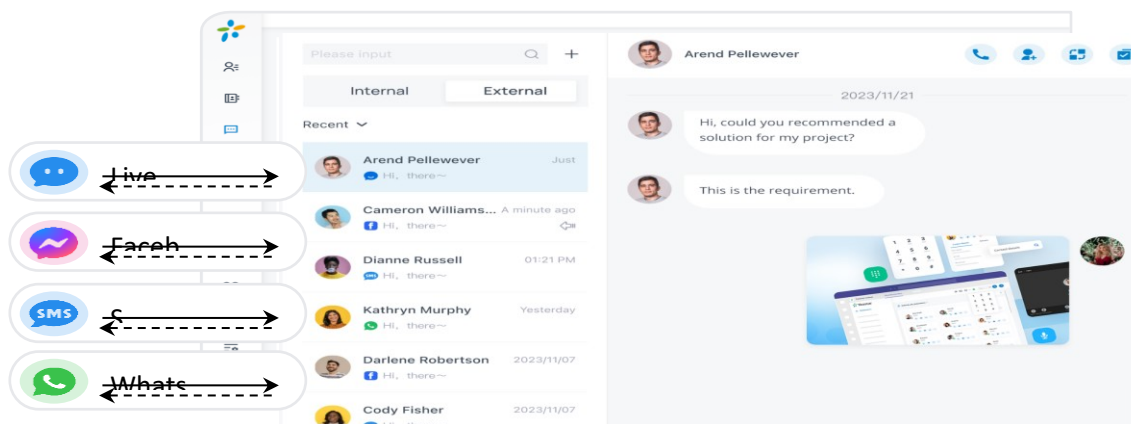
Live
Faceb
SMS
S
Whats

Please input
Internal External
Recent
Arend Pellewever Just
Hi, there~
Cameron Williams... A minute ago
Hi, there~
Dianne Russell 01:21 PM
Hi, there~
Kathryn Murphy Yesterday
Hi, there~
Darlene Robertson 2023/11/07
Hi, there~
Cody Fisher 2023/11/07

Arend Pellewever
2023/11/21
Hi, could you recommended a solution for my project?
This is the requirement.